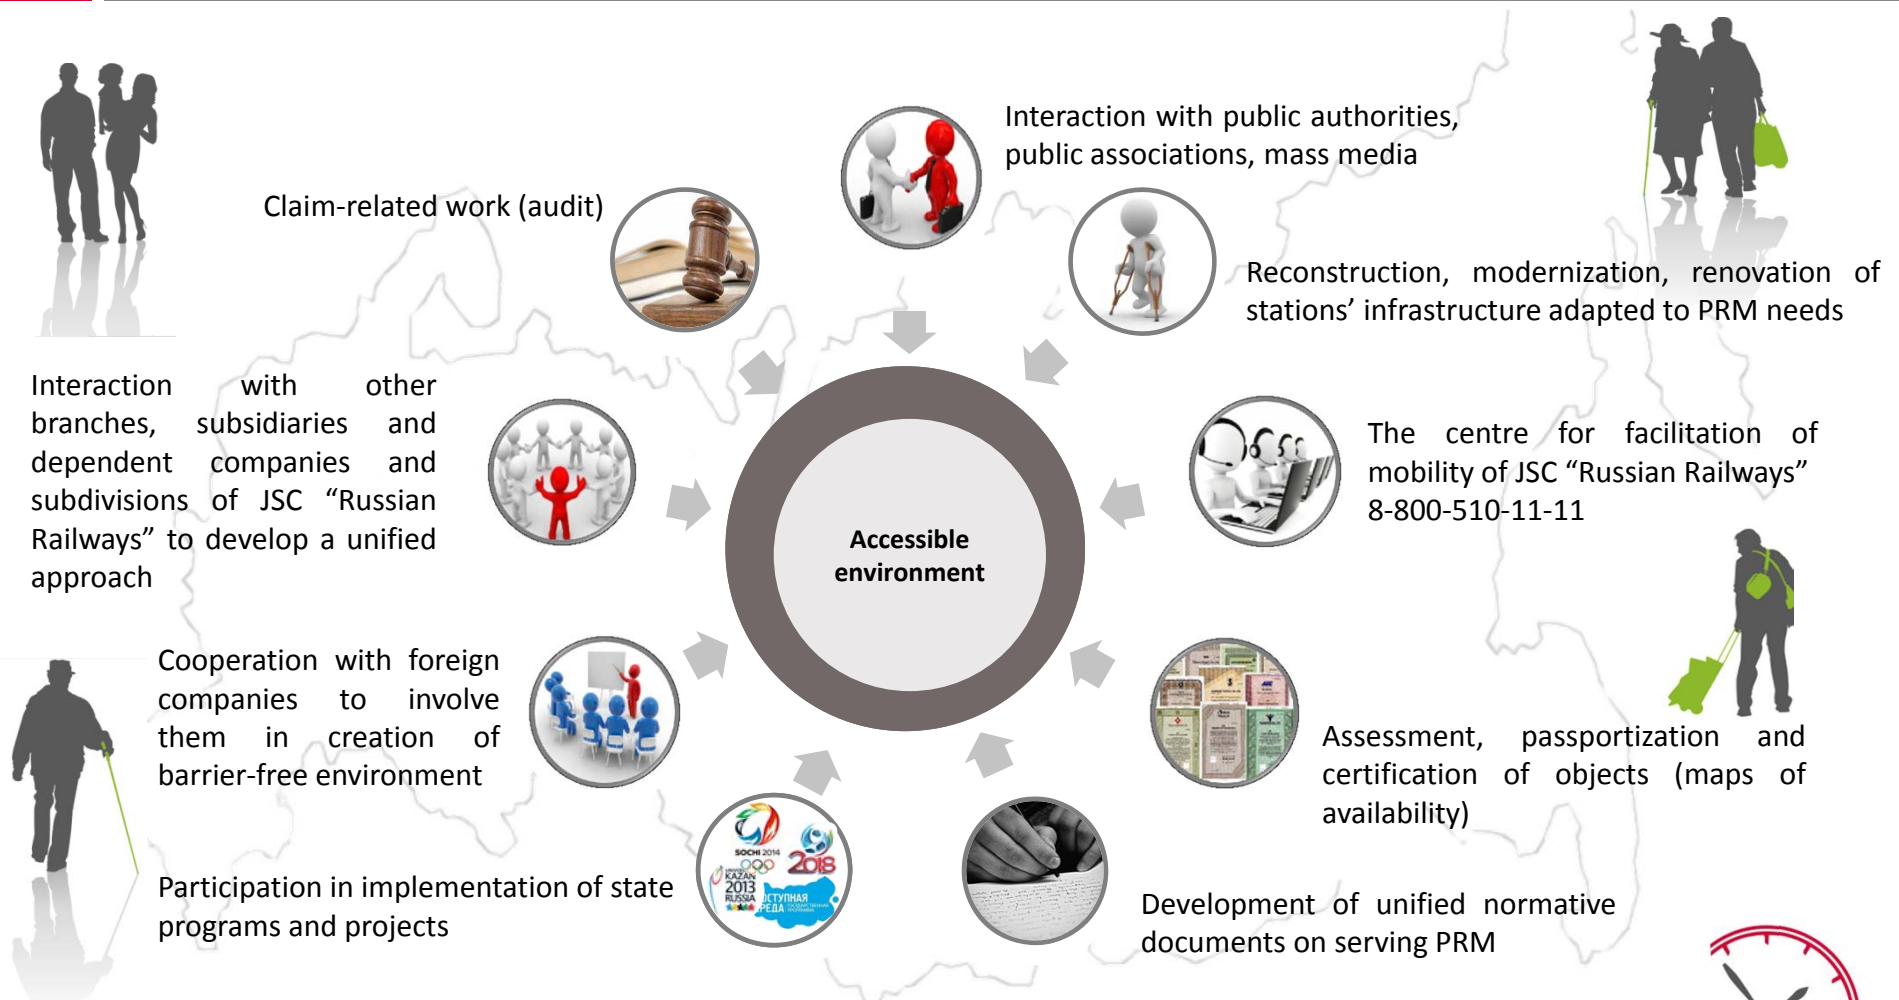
Interaction with public authorities, public associations, mass media

Claim-related work (audit)

Reconstruction, modernization, renovation of stations' infrastructure adapted to PRM needs

Interaction with other branches, subsidiaries and dependent companies and subdivisions of JSC "Russian Railways" to develop a unified approach

Accessible environment

The centre for facilitation of mobility of JSC "Russian Railways" 8-800-510-11-11

Cooperation with foreign companies to involve them in creation of barrier-free environment

Assessment, passportization and certification of objects (maps of availability)

SOCHI 2014

2018

KAZAN 2013 RUSSIA

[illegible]ОСТУПНАЯ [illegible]РЕДА

Participation in implementation of state programs and projects

Development of unified normative documents on serving PRM